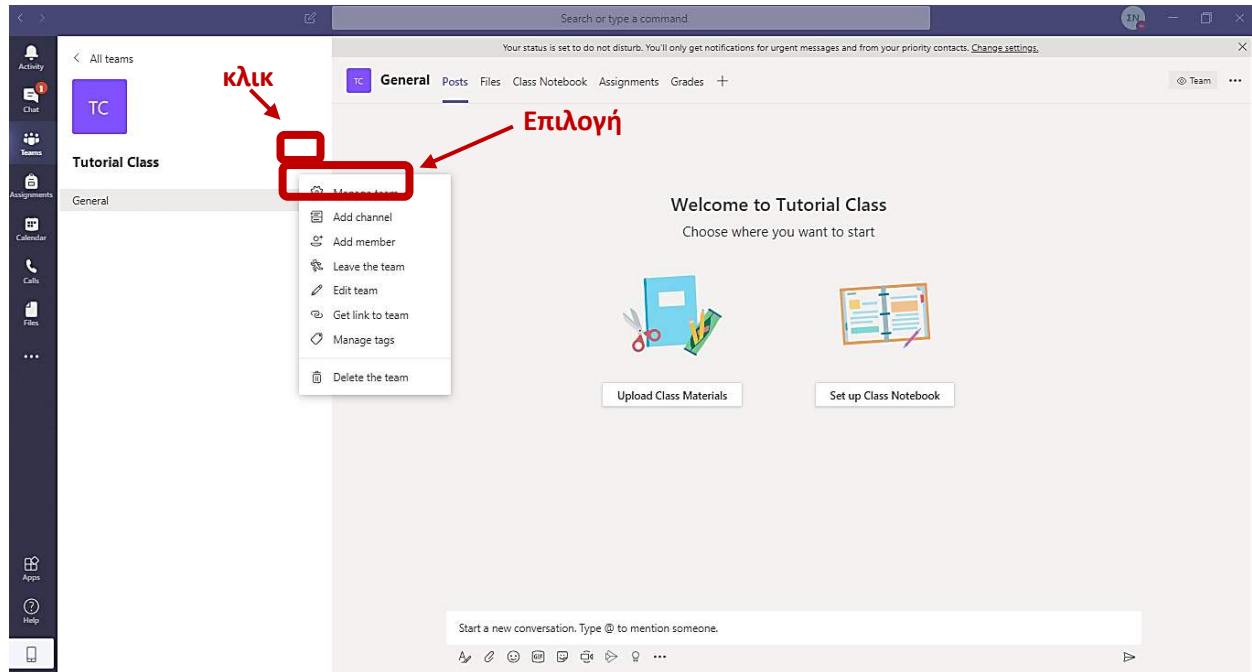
Search or type a command

IN

Your status is set to do not disturb. You'll only get notifications for urgent messages and from your priority contacts. Change settings.

Activity
Chat
Teams
Assignments
Calendar
Calls
Files
...
Apps
Help

All teams

TC

Tutorial Class

General

κλικ

Επιλογή

Manage team
Add channel
Add member
Leave the team
Edit team
Get link to team
Manage tags
Delete the team

TC General Posts Files Class Notebook Assignments Grades +

Team ...

Welcome to Tutorial Class

Choose where you want to start

Upload Class Materials

Set up Class Notebook

Start a new conversation. Type @ to mention someone.